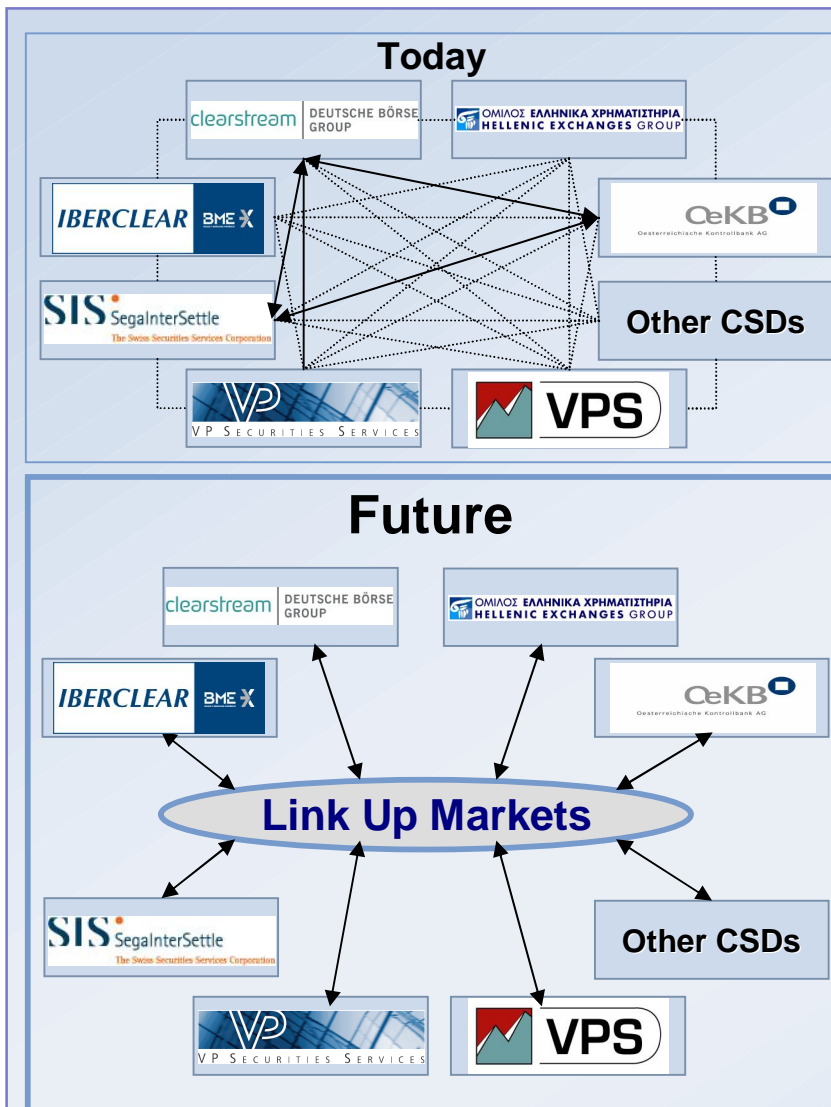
Today

clearstream DEUTSCHE BÖRSE GROUP

ΟΜΙΛΟΣ ΕΛΛΗΝΙΚΑ ΧΡΗΜΑΤΙΣΤΗΡΙΑ HELLENIC EXCHANGES GROUP

IBERCLEAR BME X

OeKB Oesterreichische Kontrollbank AG

SIS SegaInterSettle The Swiss Securities Services Corporation

Other CSDs

VP SECURITIES SERVICES

VPS

Future

clearstream DEUTSCHE BÖRSE GROUP

ΟΜΙΛΟΣ ΕΛΛΗΝΙΚΑ ΧΡΗΜΑΤΙΣΤΗΡΙΑ HELLENIC EXCHANGES GROUP

IBERCLEAR BME X

OeKB Oesterreichische Kontrollbank AG

Link Up Markets

SIS SegaInterSettle The Swiss Securities Services Corporation

Other CSDs

VP SECURITIES SERVICES

VPS